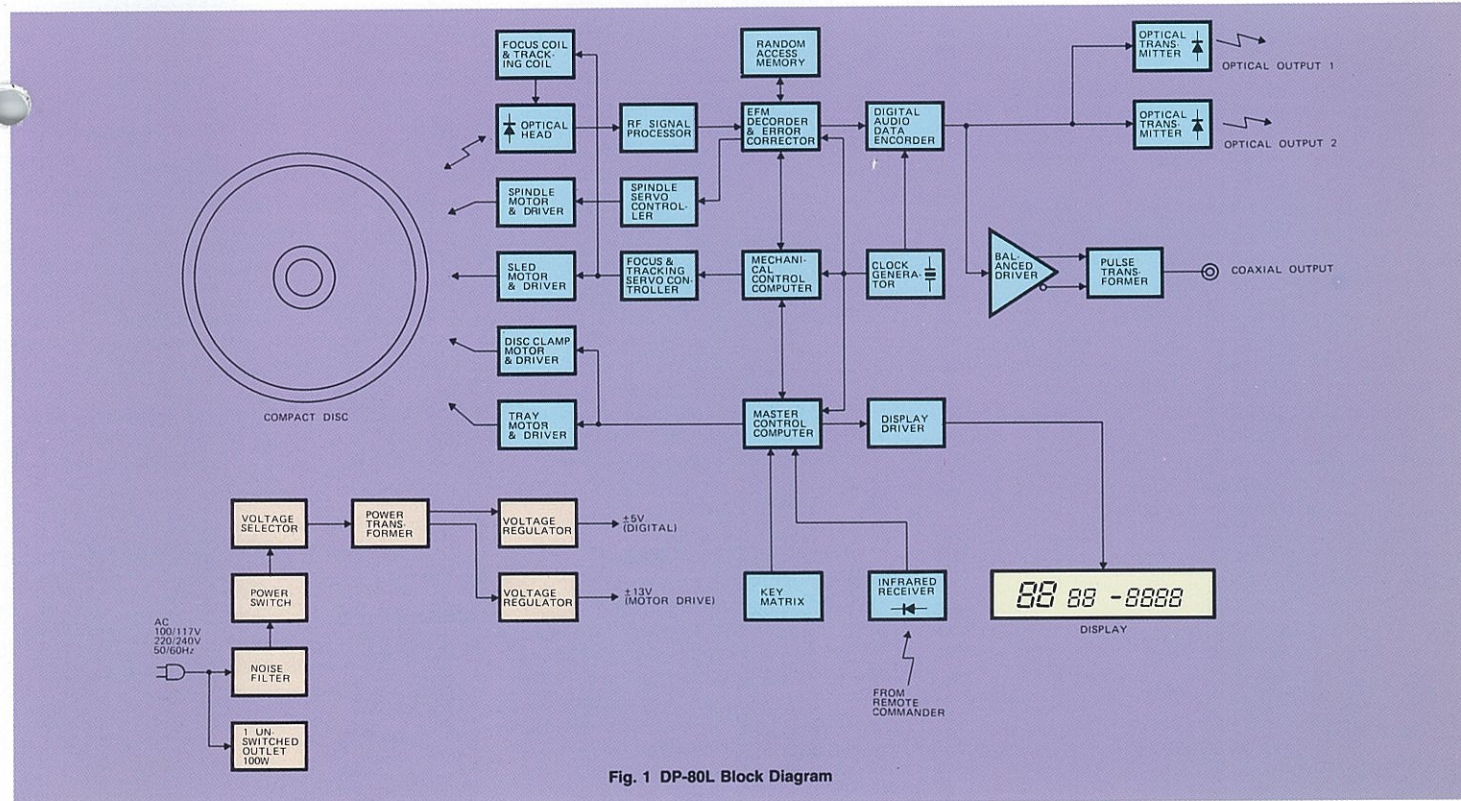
FOCUS COIL & TRACKING COIL

RANDOM ACCESS MEMORY

OPTICAL TRANSMITTER

OPTICAL OUTPUT 1

OPTICAL HEAD

RF SIGNAL PROCESSOR

EFM DECORDER & ERROR CORRECTOR

DIGITAL AUDIO DATA ENCORDER

OPTICAL TRANSMITTER

OPTICAL OUTPUT 2

SPINDLE MOTOR & DRIVER

SPINDLE SERVO CONTROLLER

SLED MOTOR & DRIVER

FOCUS & TRACKING SERVO CONTROLLER

MECHANICAL CONTROL COMPUTER

CLOCK GENERATOR

BALANCED DRIVER

PULSE TRANSFORMER

COAXIAL OUTPUT

DISC CLAMP MOTOR & DRIVER

COMPACT DISC

TRAY MOTOR & DRIVER

MASTER CONTROL COMPUTER

DISPLAY DRIVER

VOLTAGE SELECTOR

POWER TRANSFORMER

VOLTAGE REGULATOR

±5V (DIGITAL)

POWER SWITCH

VOLTAGE REGULATOR

±13V (MOTOR DRIVE)

KEY MATRIX

INFRARED RECEIVER

88 88 -8888

DISPLAY

AC 100/117V 220/240V 50/60Hz

NOISE FILTER

FROM REMOTE COMMANDER

1 UNSWITCHED OUTLET 100W

Fig. 1 DP-80L Block Diagram